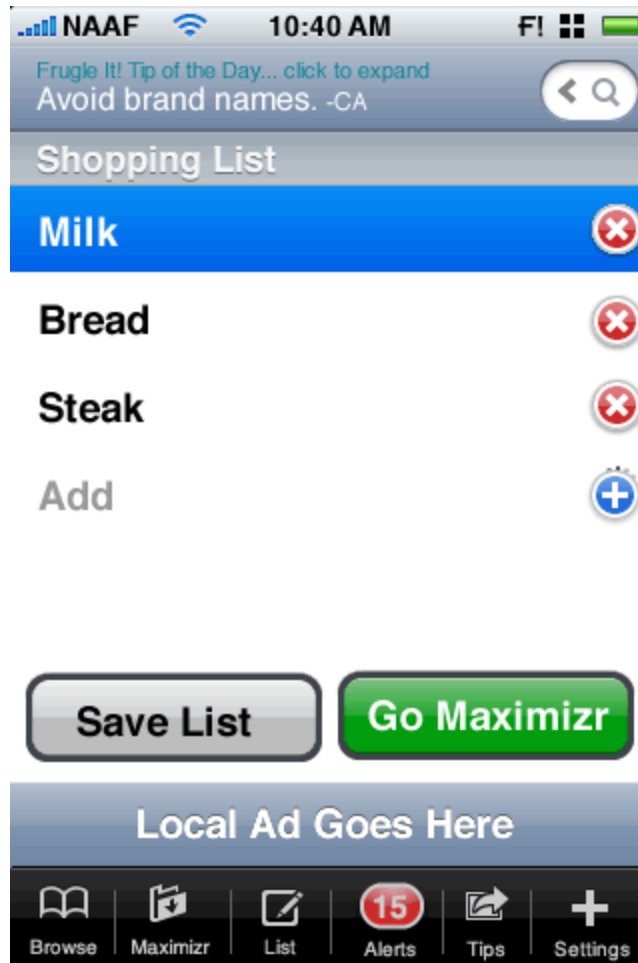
NAAF 10:40 AM F!

Frugle It! Tip of the Day... click to expand
Avoid brand names. -CA

Shopping List

Milk

Bread

Steak

Add

Save List

Go Maximizr

Local Ad Goes Here

Browse
Maximizr
List
15
Alerts
Tips
Settings